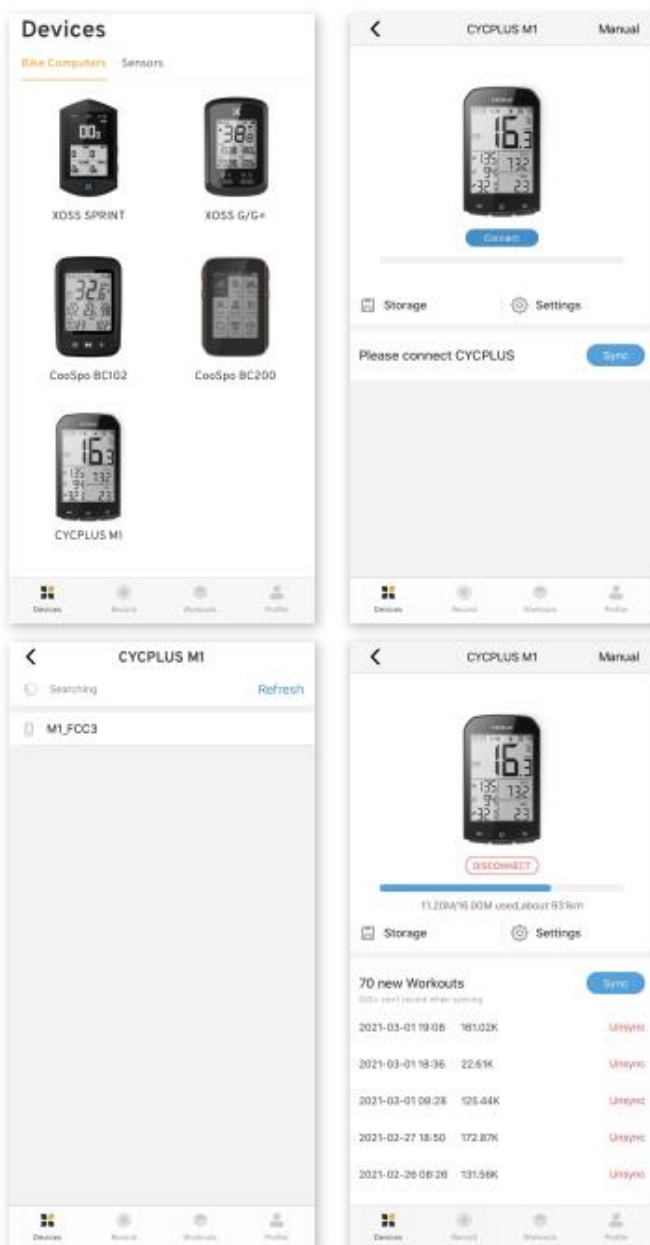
Devices

Bike Computers Sensors

XOSS SPRINT

XOSS G/G+

CooSpo BC102

CooSpo BC200

CYCPLUS M1

Devices Record Workouts Profile

CYCPLUS M1 Manual

Connect

Storage Settings

Please connect CYCPLUS Sync

Devices Record Workouts Profile

CYCPLUS M1

Searching Refresh

M1_FCC3

Devices Record Workouts Profile

CYCPLUS M1 Manual

DISCONNECT

11.20M/16.00M used,about 93km

Storage Settings

70 new Workouts Sync

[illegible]

2021-03-01 19:08 181.02K Unsync

2021-03-01 18:36 22.61K Unsync

2021-03-01 08:28 125.44K Unsync

2021-02-27 18:50 172.87K Unsync

2021-02-26 08:26 131.56K Unsync

Devices Record Workouts Profile